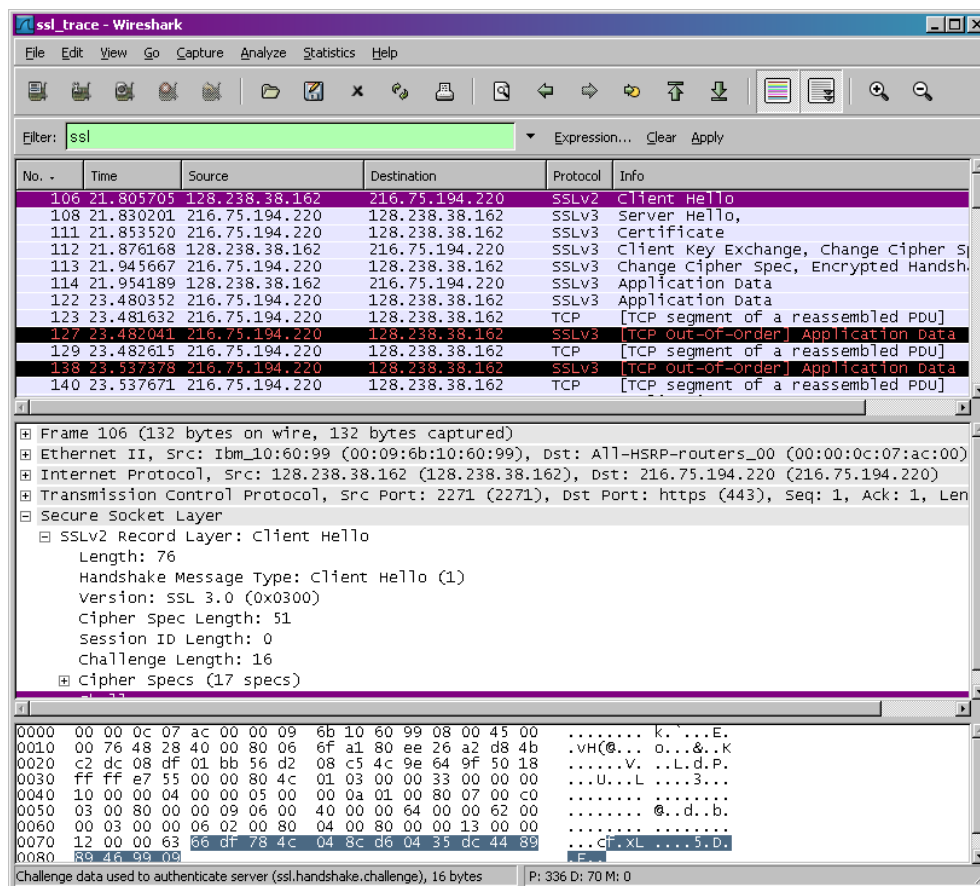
ssl_trace - Wireshark

File Edit View Go Capture Analyze Statistics Help

Filter: ssl Expression... Clear Apply

| No. | Time | Source | Destination | Protocol | Info |
|---|---|---|---|---|---|
| 106 | 21.805705 | 128.238.38.162 | 216.75.194.220 | SSLv2 | Client Hello |
| 108 | 21.830201 | 216.75.194.220 | 128.238.38.162 | SSLv3 | Server Hello, |
| 111 | 21.853520 | 216.75.194.220 | 128.238.38.162 | SSLv3 | Certificate |
| 112 | 21.876168 | 128.238.38.162 | 216.75.194.220 | SSLv3 | Client Key Exchange, Change Cipher S |
| 113 | 21.945667 | 216.75.194.220 | 128.238.38.162 | SSLv3 | Change Cipher Spec, Encrypted Handsh |
| 114 | 21.954189 | 128.238.38.162 | 216.75.194.220 | SSLv3 | Application Data |
| 122 | 23.480352 | 216.75.194.220 | 128.238.38.162 | SSLv3 | Application Data |
| 123 | 23.481632 | 216.75.194.220 | 128.238.38.162 | TCP | [TCP segment of a reassembled PDU] |
| 127 | 23.482041 | 216.75.194.220 | 128.238.38.162 | SSLv3 | [TCP Out-Of-Order] Application Data |
| 129 | 23.482615 | 216.75.194.220 | 128.238.38.162 | TCP | [TCP segment of a reassembled PDU] |
| 138 | 23.537378 | 216.75.194.220 | 128.238.38.162 | SSLv3 | [TCP Out-Of-Order] Application Data |
| 140 | 23.537671 | 216.75.194.220 | 128.238.38.162 | TCP | [TCP segment of a reassembled PDU] |

Frame 106 (132 bytes on wire, 132 bytes captured)
Ethernet II, Src: Ibm_10:60:99 (00:09:6b:10:60:99), Dst: All-HSRP-routers_00 (00:00:0c:07:ac:00)
Internet Protocol, Src: 128.238.38.162 (128.238.38.162), Dst: 216.75.194.220 (216.75.194.220)
Transmission Control Protocol, Src Port: 2271 (2271), Dst Port: https (443), Seq: 1, Ack: 1, Len
Secure Socket Layer
SSLv2 Record Layer: Client Hello
Length: 76
Handshake Message Type: Client Hello (1)
Version: SSL 3.0 (0x0300)
Cipher Spec Length: 51
Session ID Length: 0
Challenge Length: 16
Cipher Specs (17 specs)

0000 00 00 0c 07 ac 00 00 09 6b 10 60 99 08 00 45 00 ........ k.`...E.
0010 00 76 48 28 40 00 80 06 6f a1 80 ee 26 a2 d8 4b .vH(@... o...&..K
0020 c2 dc 08 df 01 bb 56 d2 08 c5 4c 9e 64 9f 50 18 ......V. ..L.d.P.
0030 ff ff e7 55 00 00 80 4c 01 03 00 00 33 00 00 00 ...U...L ....3...
0040 10 00 00 04 00 00 05 00 00 0a 01 00 80 07 00 c0 ........ ........
0050 03 00 80 00 00 09 06 00 40 00 00 64 00 00 62 00 ........ @..d..b.
0060 00 03 00 00 06 02 00 80 04 00 80 00 00 13 00 00 ........ ........
0070 12 00 00 63 66 df 78 4c 04 8c d6 04 35 dc 44 89 ...cf.xL ....5.D.
0080 89 46 99 09 .F..

Challenge data used to authenticate server (ssl.handshake.challenge), 16 bytes P: 336 D: 70 M: 0